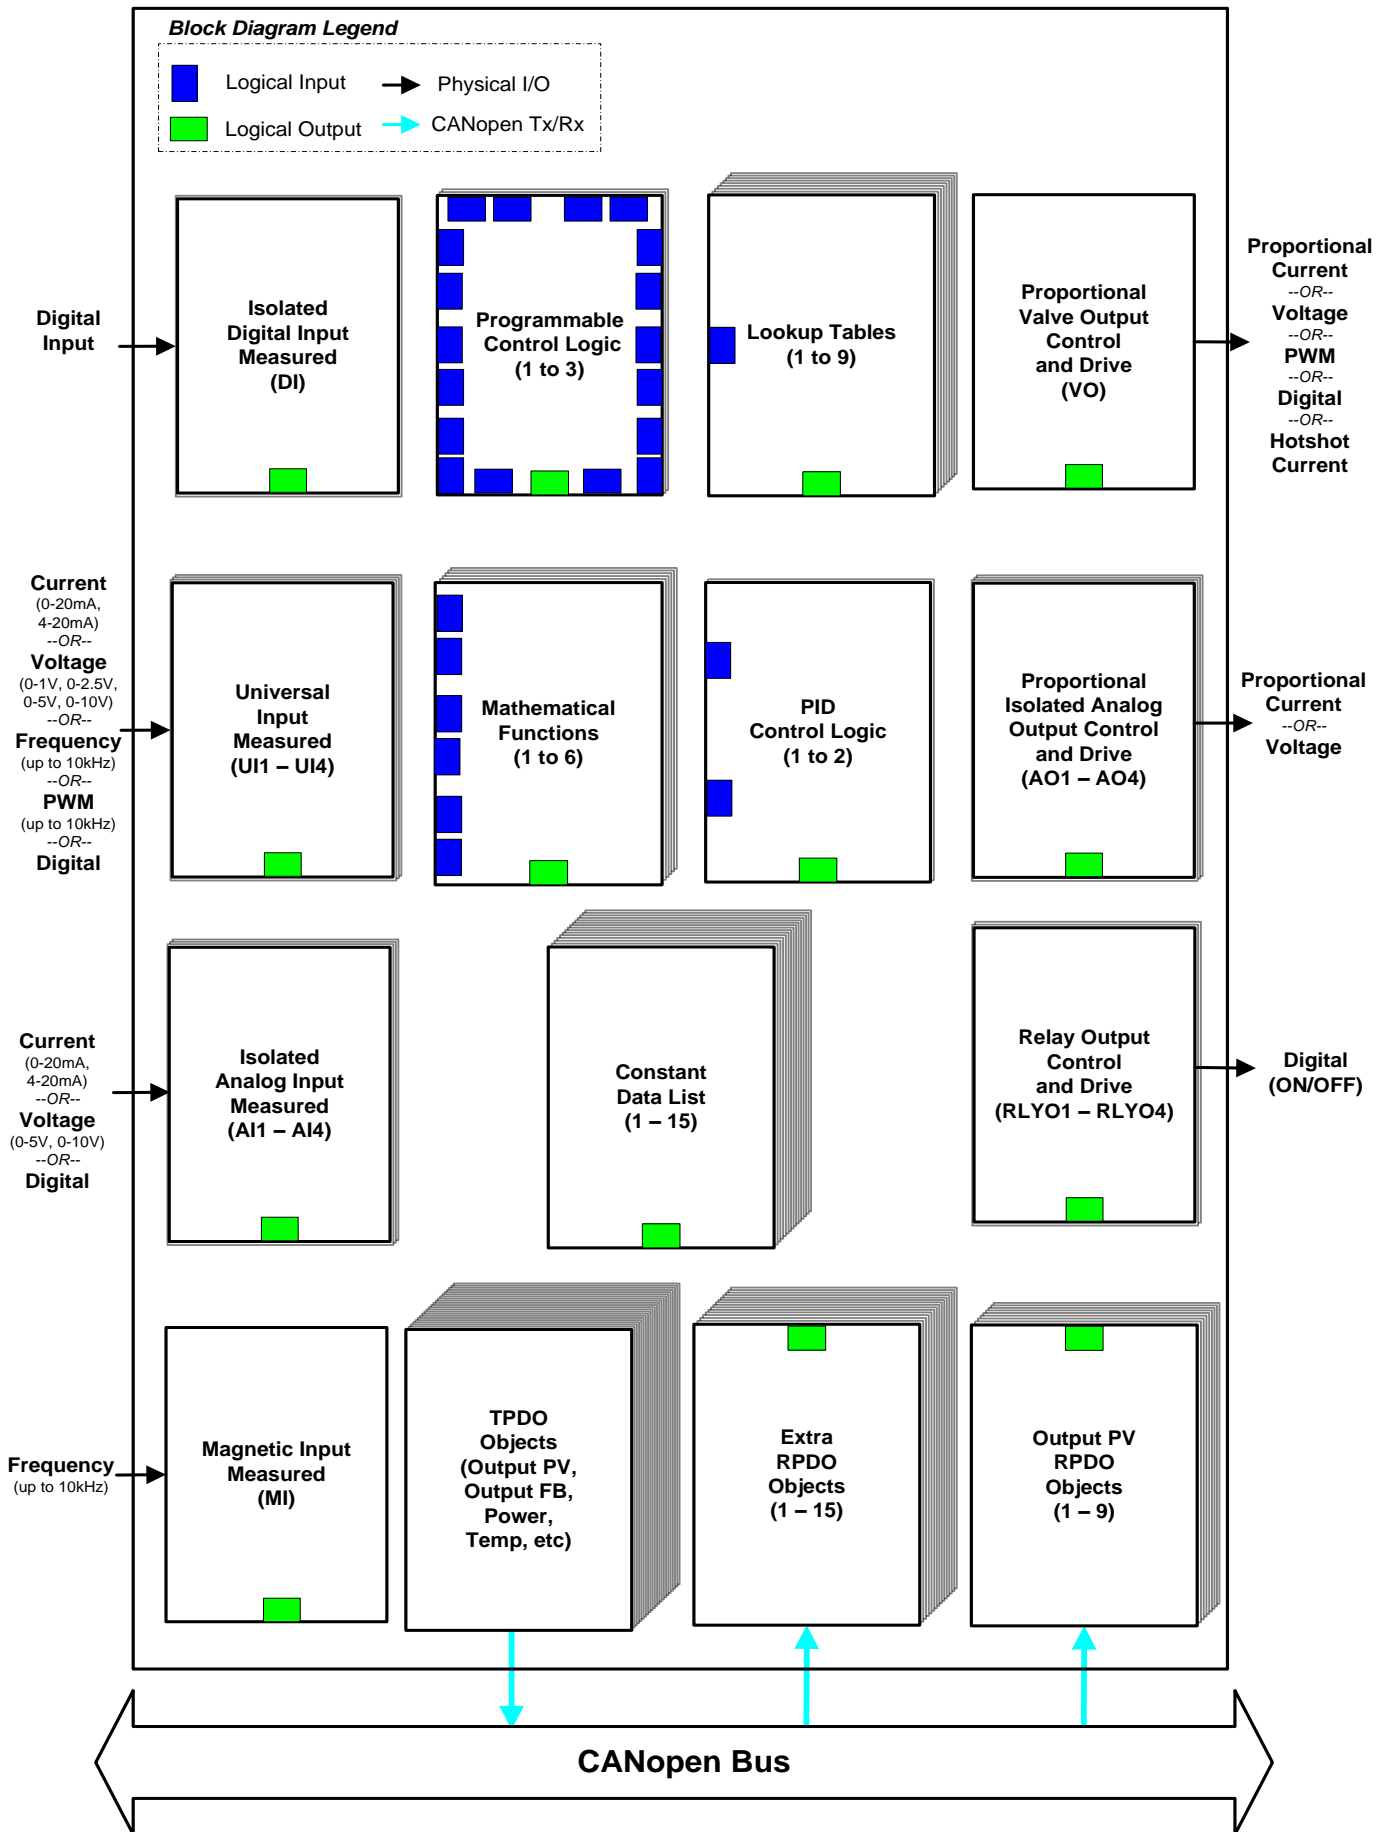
Block Diagram Legend

Logical Input

Physical I/O

Logical Output

CANopen Tx/Rx

Digital Input

Isolated Digital Input Measured (DI)

Programmable Control Logic (1 to 3)

Lookup Tables (1 to 9)

Proportional Valve Output Control and Drive (VO)

Proportional Current --OR-- Voltage --OR-- PWM --OR-- Digital --OR-- Hotshot Current

Current (0-20mA, 4-20mA) --OR-- Voltage (0-1V, 0-2.5V, 0-5V, 0-10V) --OR-- Frequency (up to 10kHz) --OR-- PWM (up to 10kHz) --OR-- Digital

Universal Input Measured (UI1 – UI4)

Mathematical Functions (1 to 6)

PID Control Logic (1 to 2)

Proportional Isolated Analog Output Control and Drive (AO1 – AO4)

Proportional Current --OR-- Voltage

Current (0-20mA, 4-20mA) --OR-- Voltage (0-5V, 0-10V) --OR-- Digital

Isolated Analog Input Measured (AI1 – AI4)

Constant Data List (1 – 15)

Relay Output Control and Drive (RLYO1 – RLYO4)

Digital (ON/OFF)

Frequency (up to 10kHz)

Magnetic Input Measured (MI)

TPDO Objects (Output PV, Output FB, Power, Temp, etc)

Extra RPDO Objects (1 – 15)

Output PV RPDO Objects (1 – 9)

CANopen Bus